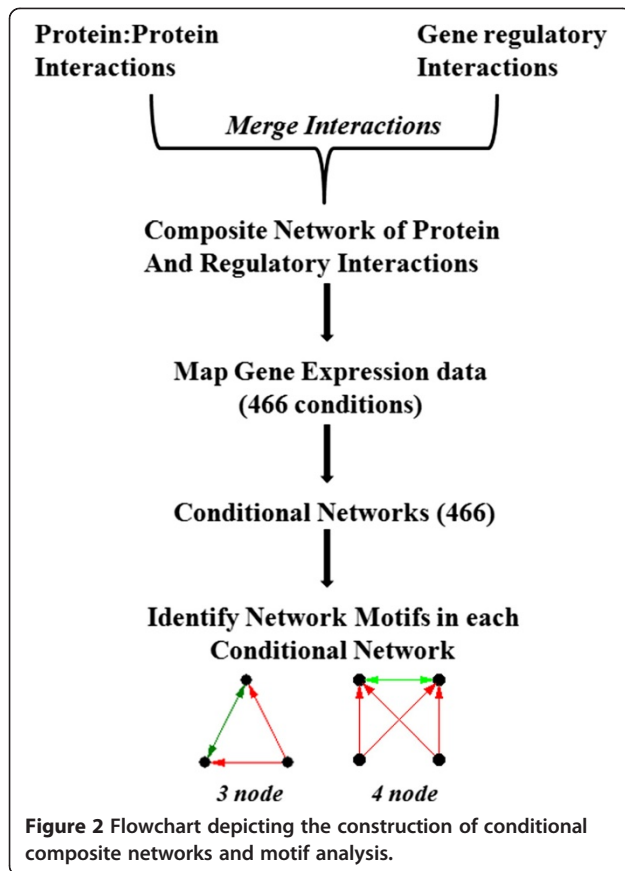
Protein:Protein Interactions

Gene regulatory Interactions

Merge Interactions

Composite Network of Protein And Regulatory Interactions

Map Gene Expression data (466 conditions)

Conditional Networks (466)

Identify Network Motifs in each Conditional Network

3 node

4 node

Figure 2 Flowchart depicting the construction of conditional composite networks and motif analysis.